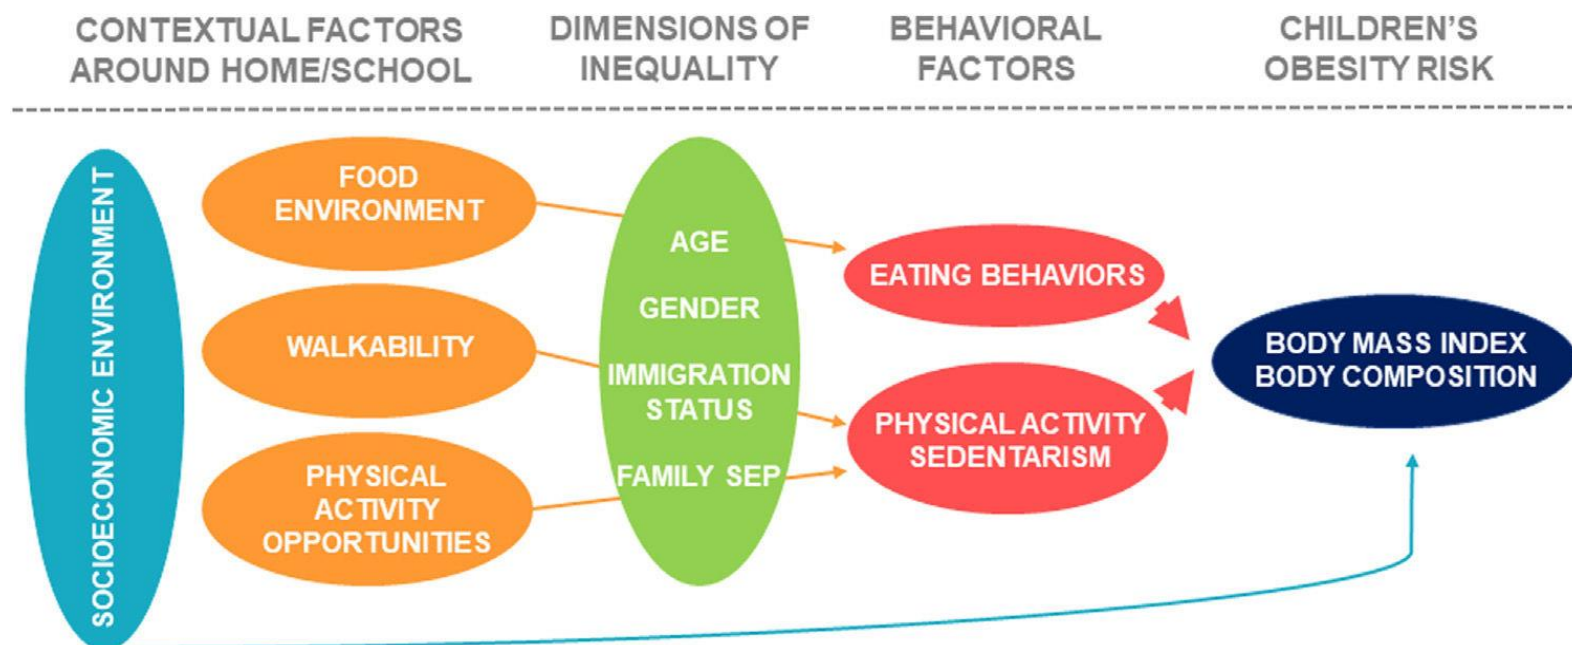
CONTEXTUAL FACTORS AROUND HOME/SCHOOL

DIMENSIONS OF INEQUALITY

BEHAVIORAL FACTORS

CHILDREN'S OBESITY RISK

SOCIOECONOMIC ENVIRONMENT

FOOD ENVIRONMENT

WALKABILITY

PHYSICAL ACTIVITY OPPORTUNITIES

AGE

GENDER

IMMIGRATION STATUS

FAMILY SEP

EATING BEHAVIORS

PHYSICAL ACTIVITY SEDENTARISM

BODY MASS INDEX BODY COMPOSITION